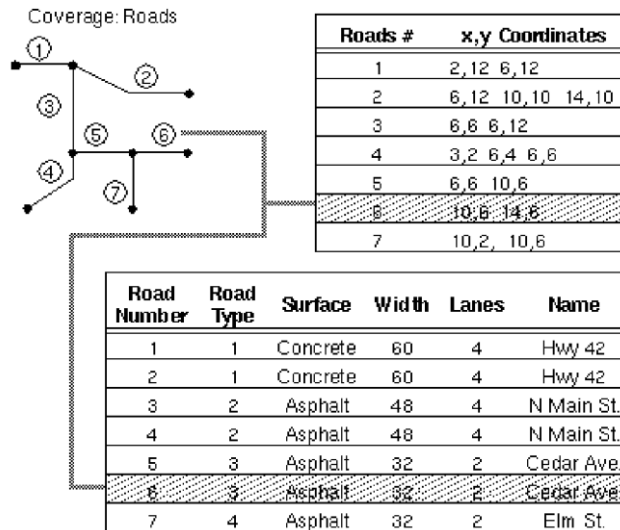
Coverage: Roads

1
2
3
5
6
4
7

| Roads # | x,y Coordinates |
|---|---|
| 1 | 2,12 6,12 |
| 2 | 6,12 10,10 14,10 |
| 3 | 6,6 6,12 |
| 4 | 3,2 6,4 6,6 |
| 5 | 6,6 10,6 |
| 6 | 10,6 14,6 |
| 7 | 10,2, 10,6 |

| Road Number | Road Type | Surface | Width | Lanes | Name |
|---|---|---|---|---|---|
| 1 | 1 | Concrete | 60 | 4 | Hwy 42 |
| 2 | 1 | Concrete | 60 | 4 | Hwy 42 |
| 3 | 2 | Asphalt | 48 | 4 | N Main St. |
| 4 | 2 | Asphalt | 48 | 4 | N Main St. |
| 5 | 3 | Asphalt | 32 | 2 | Cedar Ave. |
| 6 | 3 | Asphalt | 32 | 2 | Cedar Ave |
| 7 | 4 | Asphalt | 32 | 2 | Elm St. |